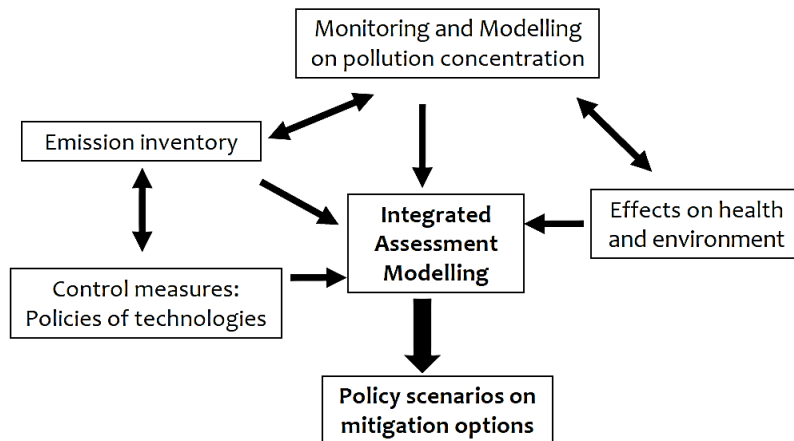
Monitoring and Modelling on pollution concentration

Emission inventory

Integrated Assessment Modelling

Effects on health and environment

Control measures: Policies of technologies

Policy scenarios on mitigation options